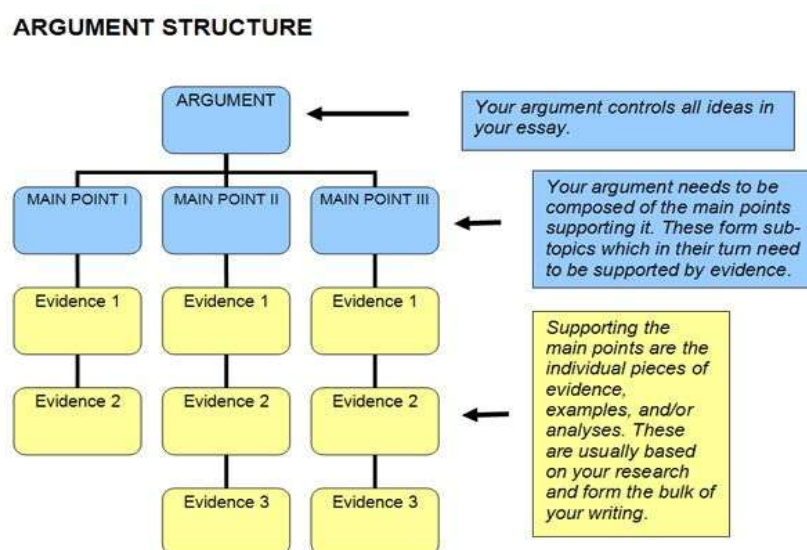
ARGUMENT STRUCTURE

ARGUMENT

Your argument controls all ideas in your essay.

MAIN POINT I

MAIN POINT II

MAIN POINT III

Your argument needs to be composed of the main points supporting it. These form subtopics which in their turn need to be supported by evidence.

Evidence 1

Evidence 1

Evidence 1

Evidence 2

Evidence 2

Evidence 2

Evidence 3

Evidence 3

Supporting the main points are the individual pieces of evidence, examples, and/or analyses. These are usually based on your research and form the bulk of your writing.